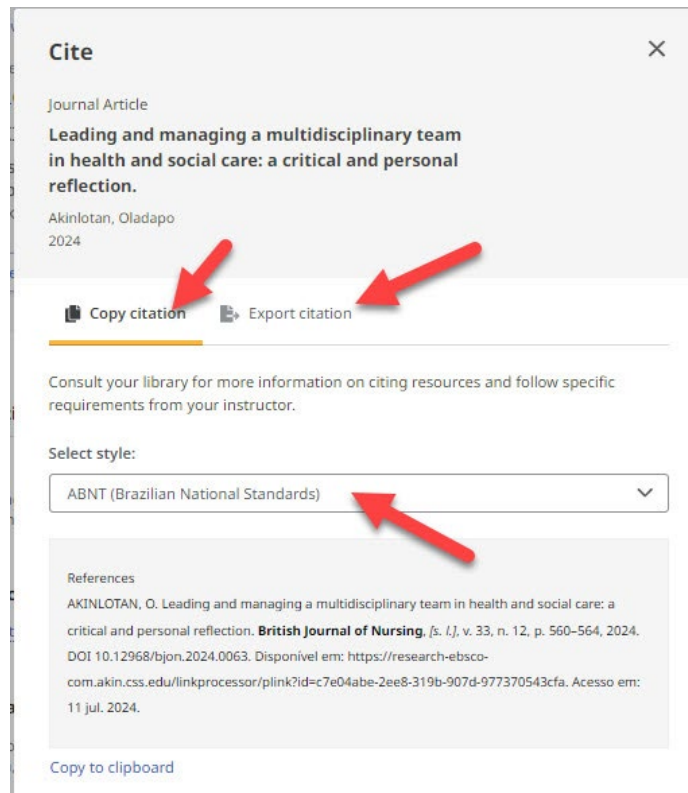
Cite

×

Journal Article

Leading and managing a multidisciplinary team in health and social care: a critical and personal reflection.

Akinlotan, Oladapo
2024

Copy citation   Export citation

Consult your library for more information on citing resources and follow specific requirements from your instructor.

Select style:

ABNT (Brazilian National Standards)

References

AKINLOTAN, O. Leading and managing a multidisciplinary team in health and social care: a critical and personal reflection. **British Journal of Nursing**, *[s. l.]*, v. 33, n. 12, p. 560–564, 2024. DOI 10.12968/bjon.2024.0063. Disponível em: https://research-ebsco-com.akin.css.edu/linkprocessor/plink?id=c7e04abe-2ee8-319b-907d-977370543cfa. Acesso em: 11 jul. 2024.

Copy to clipboard